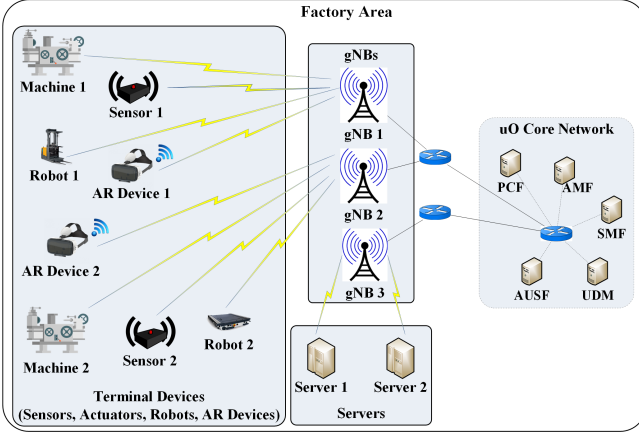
Factory Area

Machine 1
Sensor 1
Robot 1
AR Device 1
AR Device 2
Machine 2
Sensor 2
Robot 2
Terminal Devices
(Sensors, Actuators, Robots, AR Devices)

gNBs
gNB 1
gNB 2
gNB 3

Server 1
Server 2
Servers

uO Core Network
PCF
AMF
SMF
AUSF
UDM